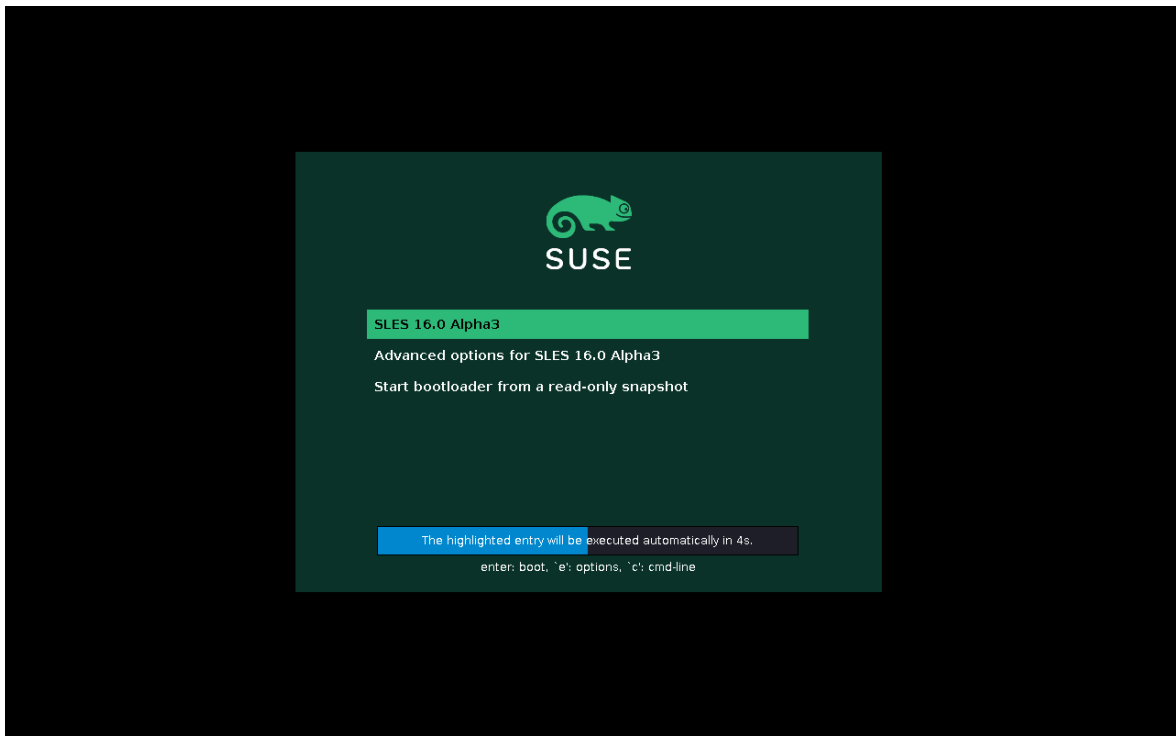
SUSE

SLES 16.0 Alpha3

Advanced options for SLES 16.0 Alpha3

Start bootloader from a read-only snapshot

The highlighted entry will be executed automatically in 4s.

enter: boot, `e': options, `c': cmd-line